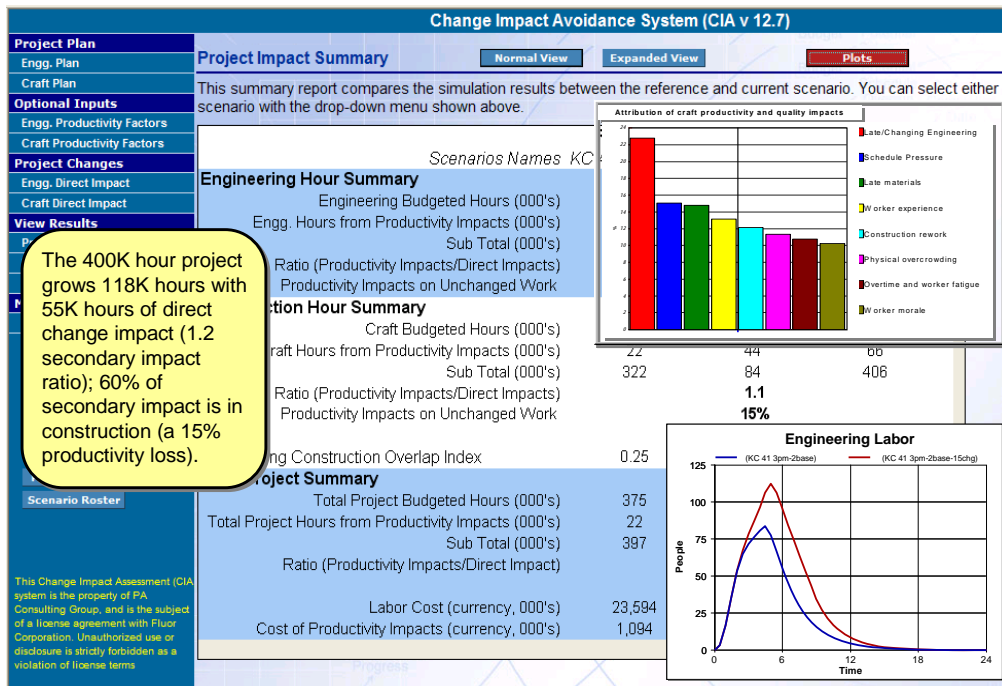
Change Impact Avoidance System (CIA v 12.7)

Project Plan
Engg. Plan
Craft Plan
Optional Inputs
Engg. Productivity Factors
Craft Productivity Factors
Project Changes
Engg. Direct Impact
Craft Direct Impact
View Results

Scenario Roster

This Change Impact Assessment (CIA) system is the property of PA Consulting Group, and is the subject of a license agreement with Fluor Corporation. Unauthorized use or disclosure is strictly forbidden as a violation of license terms

Project Impact Summary

Normal View
Expanded View
Plots

This summary report compares the simulation results between the reference and current scenario. You can select either scenario with the drop-down menu shown above.

Scenarios Names KC

Engineering Hour Summary
Engineering Budgeted Hours (000's)
Engg. Hours from Productivity Impacts (000's)
Sub Total (000's)
Ratio (Productivity Impacts/Direct Impacts)
Productivity Impacts on Unchanged Work

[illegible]ction Hour Summary
Craft Budgeted Hours (000's)
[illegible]raft Hours from Productivity Impacts (000's) 22 44 66
Sub Total (000's) 322 84 406
Ratio (Productivity Impacts/Direct Impacts) 1.1
Productivity Impacts on Unchanged Work 15%

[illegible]ng Construction Overlap Index 0.25

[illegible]roject Summary
Total Project Budgeted Hours (000's) 375
Total Project Hours from Productivity Impacts (000's) 22
Sub Total (000's) 397
Ratio (Productivity Impacts/Direct Impact)

Labor Cost (currency, 000's) 23,594
Cost of Productivity Impacts (currency, 000's) 1,094

The 400K hour project grows 118K hours with 55K hours of direct change impact (1.2 secondary impact ratio); 60% of secondary impact is in construction (a 15% productivity loss).

Attribution of craft productivity and quality impacts
24
22
20
18
16
14
12
10
8
6
4
2
0
Late/Changing Engineering
Schedule Pressure
Late materials
Worker experience
Construction rework
Physical overcrowding
Overtime and worker fatigue
Worker morale

Engineering Labor
(KC 41 3pm-2base)
(KC 41 3pm-2base-15chg)
125
100
75
50
25
0
People
0 6 12 18 24
Time